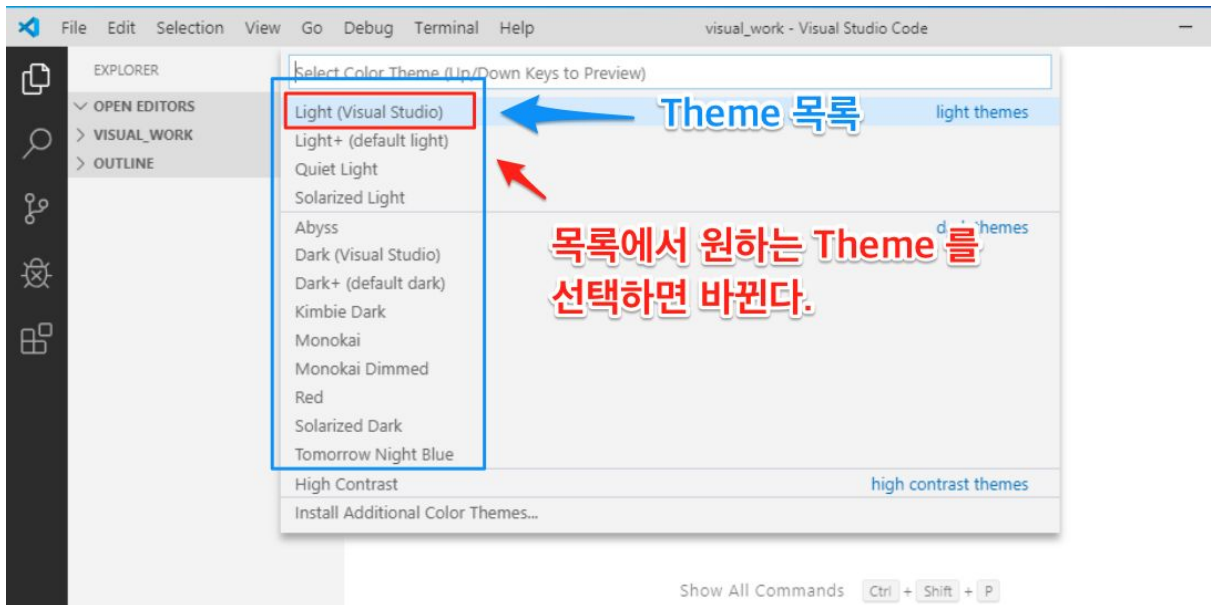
File Edit Selection View Go Debug Terminal Help visual_work - Visual Studio Code

EXPLORER
> OPEN EDITORS
> VISUAL_WORK
> OUTLINE

Select Color Theme (Up/Down Keys to Preview)

Light (Visual Studio)
Light+ (default light)
Quiet Light
Solarized Light
Abyss
Dark (Visual Studio)
Dark+ (default dark)
Kimbie Dark
Monokai
Monokai Dimmed
Red
Solarized Dark
Tomorrow Night Blue
High Contrast
Install Additional Color Themes...

light themes
dark themes
high contrast themes

Theme 목록

목록에서 원하는 Theme 를 선택하면 바뀐다.

Show All Commands Ctrl + Shift + P